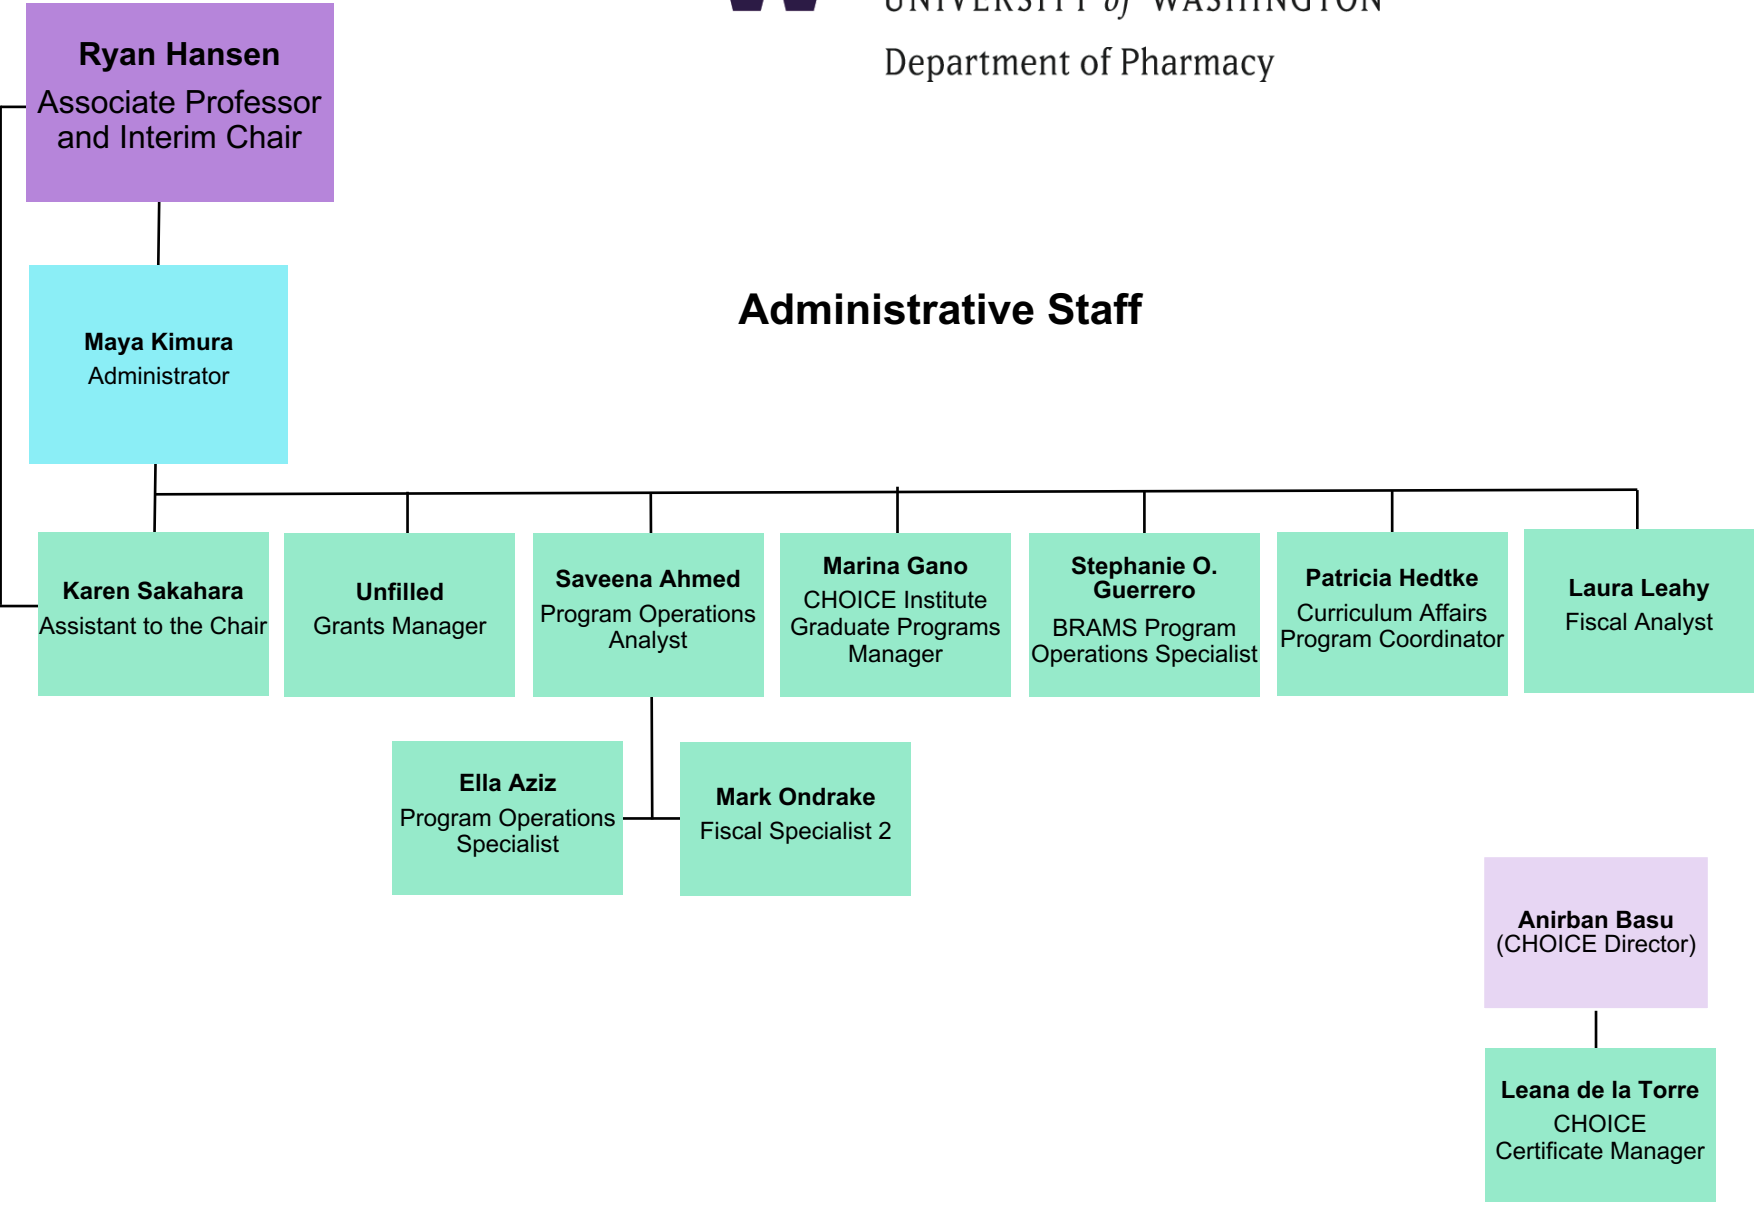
UNIVERSITY of WASHINGTON
Department of Pharmacy

Ryan Hansen
Associate Professor and Interim Chair

Administrative Staff

Maya Kimura
Administrator

Karen Sakahara
Assistant to the Chair

Unfilled
Grants Manager

Saveena Ahmed
Program Operations Analyst

Marina Gano
CHOICE Institute Graduate Programs Manager

Stephanie O. Guerrero
BRAMS Program Operations Specialist

Patricia Hedtke
Curriculum Affairs Program Coordinator

Laura Leahy
Fiscal Analyst

Ella Aziz
Program Operations Specialist

Mark Ondrake
Fiscal Specialist 2

Anirban Basu
(CHOICE Director)

Leana de la Torre
CHOICE Certificate Manager